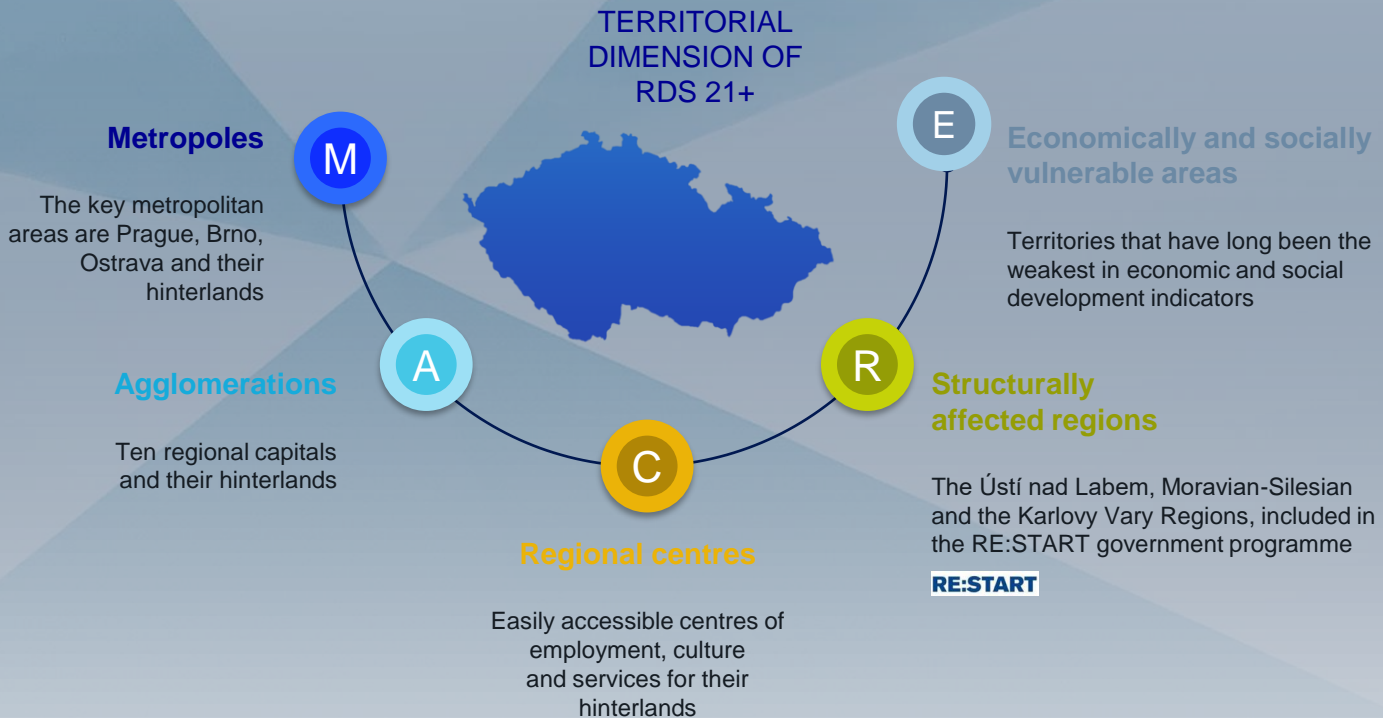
TERRITORIAL DIMENSION OF RDS 21+

M

Metropoles

The key metropolitan areas are Prague, Brno, Ostrava and their hinterlands

A

Agglomerations

Ten regional capitals and their hinterlands

C

Regional centres

Easily accessible centres of employment, culture and services for their hinterlands

R

Structurally affected regions

The Ústí nad Labem, Moravian-Silesian and the Karlovy Vary Regions, included in the RE:START government programme

RE:START

E

Economically and socially vulnerable areas

Territories that have long been the weakest in economic and social development indicators